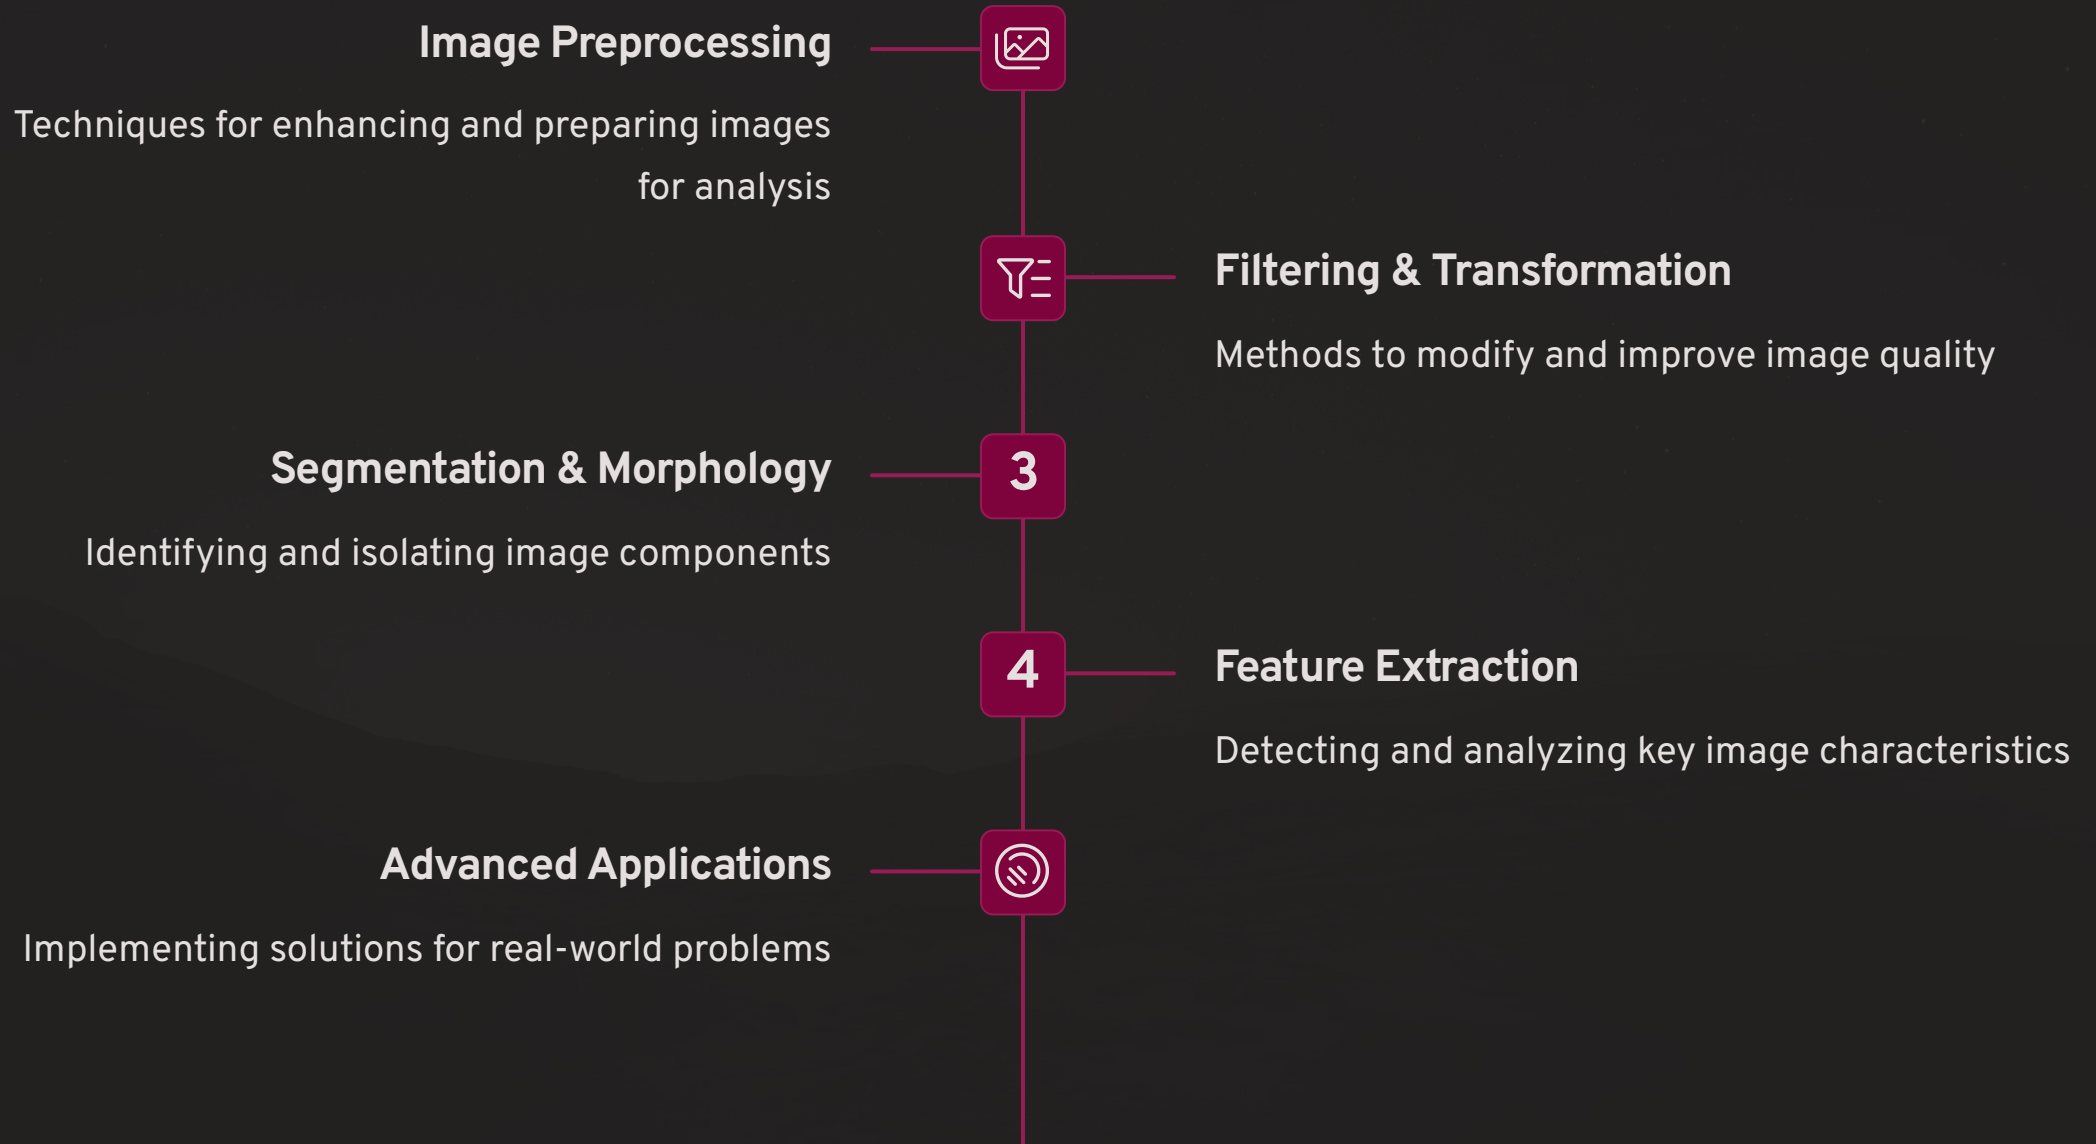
Image Preprocessing

Techniques for enhancing and preparing images for analysis

Filtering & Transformation

Methods to modify and improve image quality

3

Segmentation & Morphology

Identifying and isolating image components

4

Feature Extraction

Detecting and analyzing key image characteristics

Advanced Applications

Implementing solutions for real-world problems